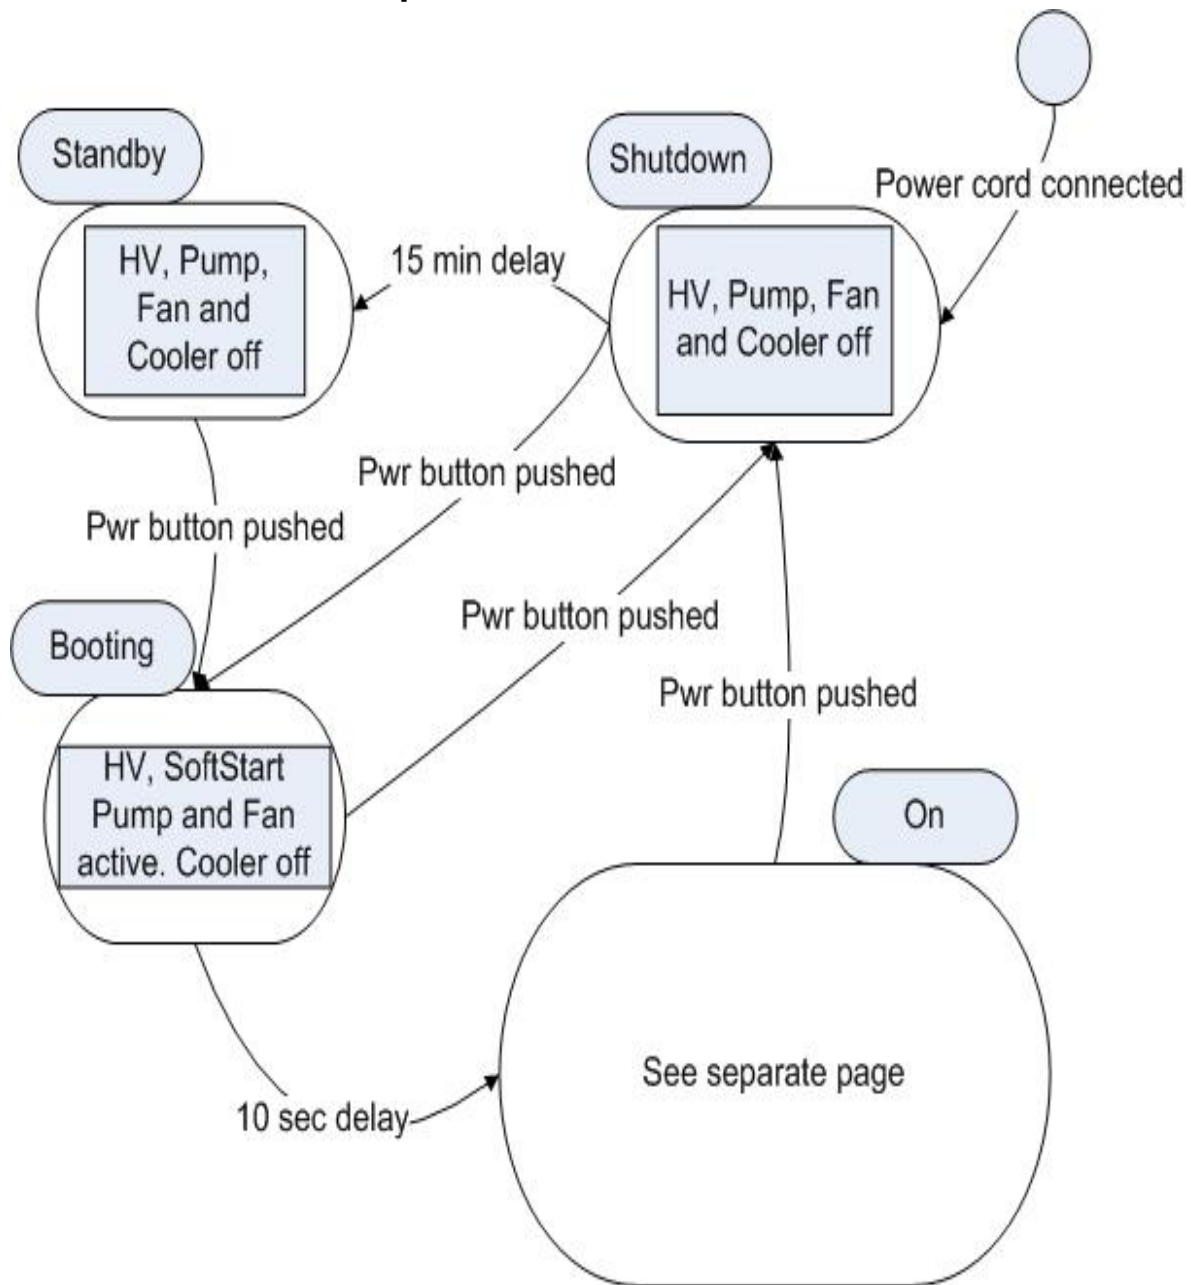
Standby

HV, Pump, Fan and Cooler off

Shutdown

HV, Pump, Fan and Cooler off

Power cord connected

15 min delay

Pwr button pushed

Pwr button pushed

Booting

HV, SoftStart Pump and Fan active. Cooler off

Pwr button pushed

Pwr button pushed

On

See separate page

10 sec delay